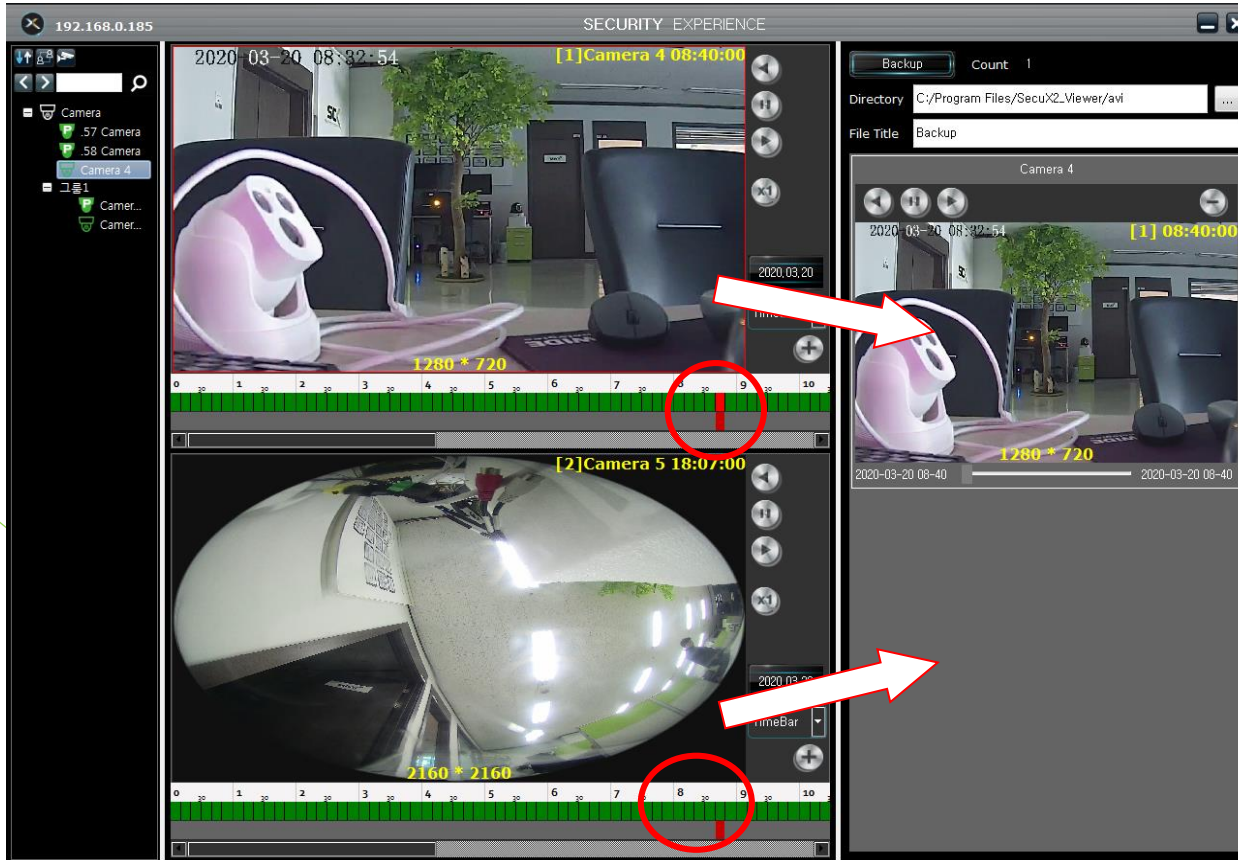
192.168.0.185

SECURITY EXPERIENCE

Camera
.57 Camera
.58 Camera
Camera 4
그룹1
Camer...
Camer...

2020-03-20 08:32:54
[1]Camera 4 08:40:00
x1
2020.03.20
TimeBar
1280 * 720

0 30 1 30 2 30 3 30 4 30 5 30 6 30 7 30 8 30 9 30 10

[2]Camera 5 18:07:00
x1
2020.03.20
TimeBar
2160 * 2160

0 30 1 30 2 30 3 30 4 30 5 30 6 30 7 30 8 30 9 30 10

Backup
Count 1
Directory C:/Program Files/SecuX2_Viewer/avi
...
File Title Backup

Camera 4
2020-03-20 08:32:54
[1] 08:40:00
1280 * 720
2020-03-20 08-40
2020-03-20 08-40